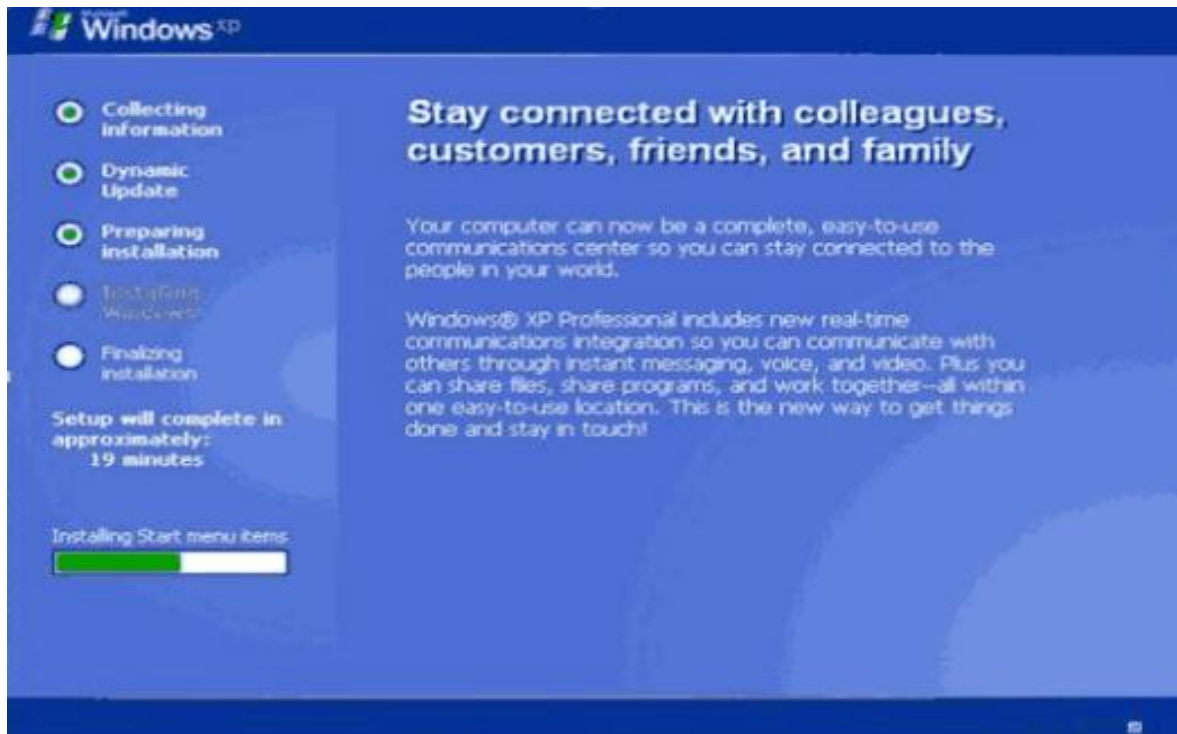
Windows XP

Collecting information

Dynamic Update

Preparing installation

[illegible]

Finalizing installation

Setup will complete in approximately: 19 minutes

Installing Start menu items

Stay connected with colleagues, customers, friends, and family

Your computer can now be a complete, easy-to-use communications center so you can stay connected to the people in your world.

Windows® XP Professional includes new real-time communications integration so you can communicate with others through instant messaging, voice, and video. Plus you can share files, share programs, and work together--all within one easy-to-use location. This is the new way to get things done and stay in touch!